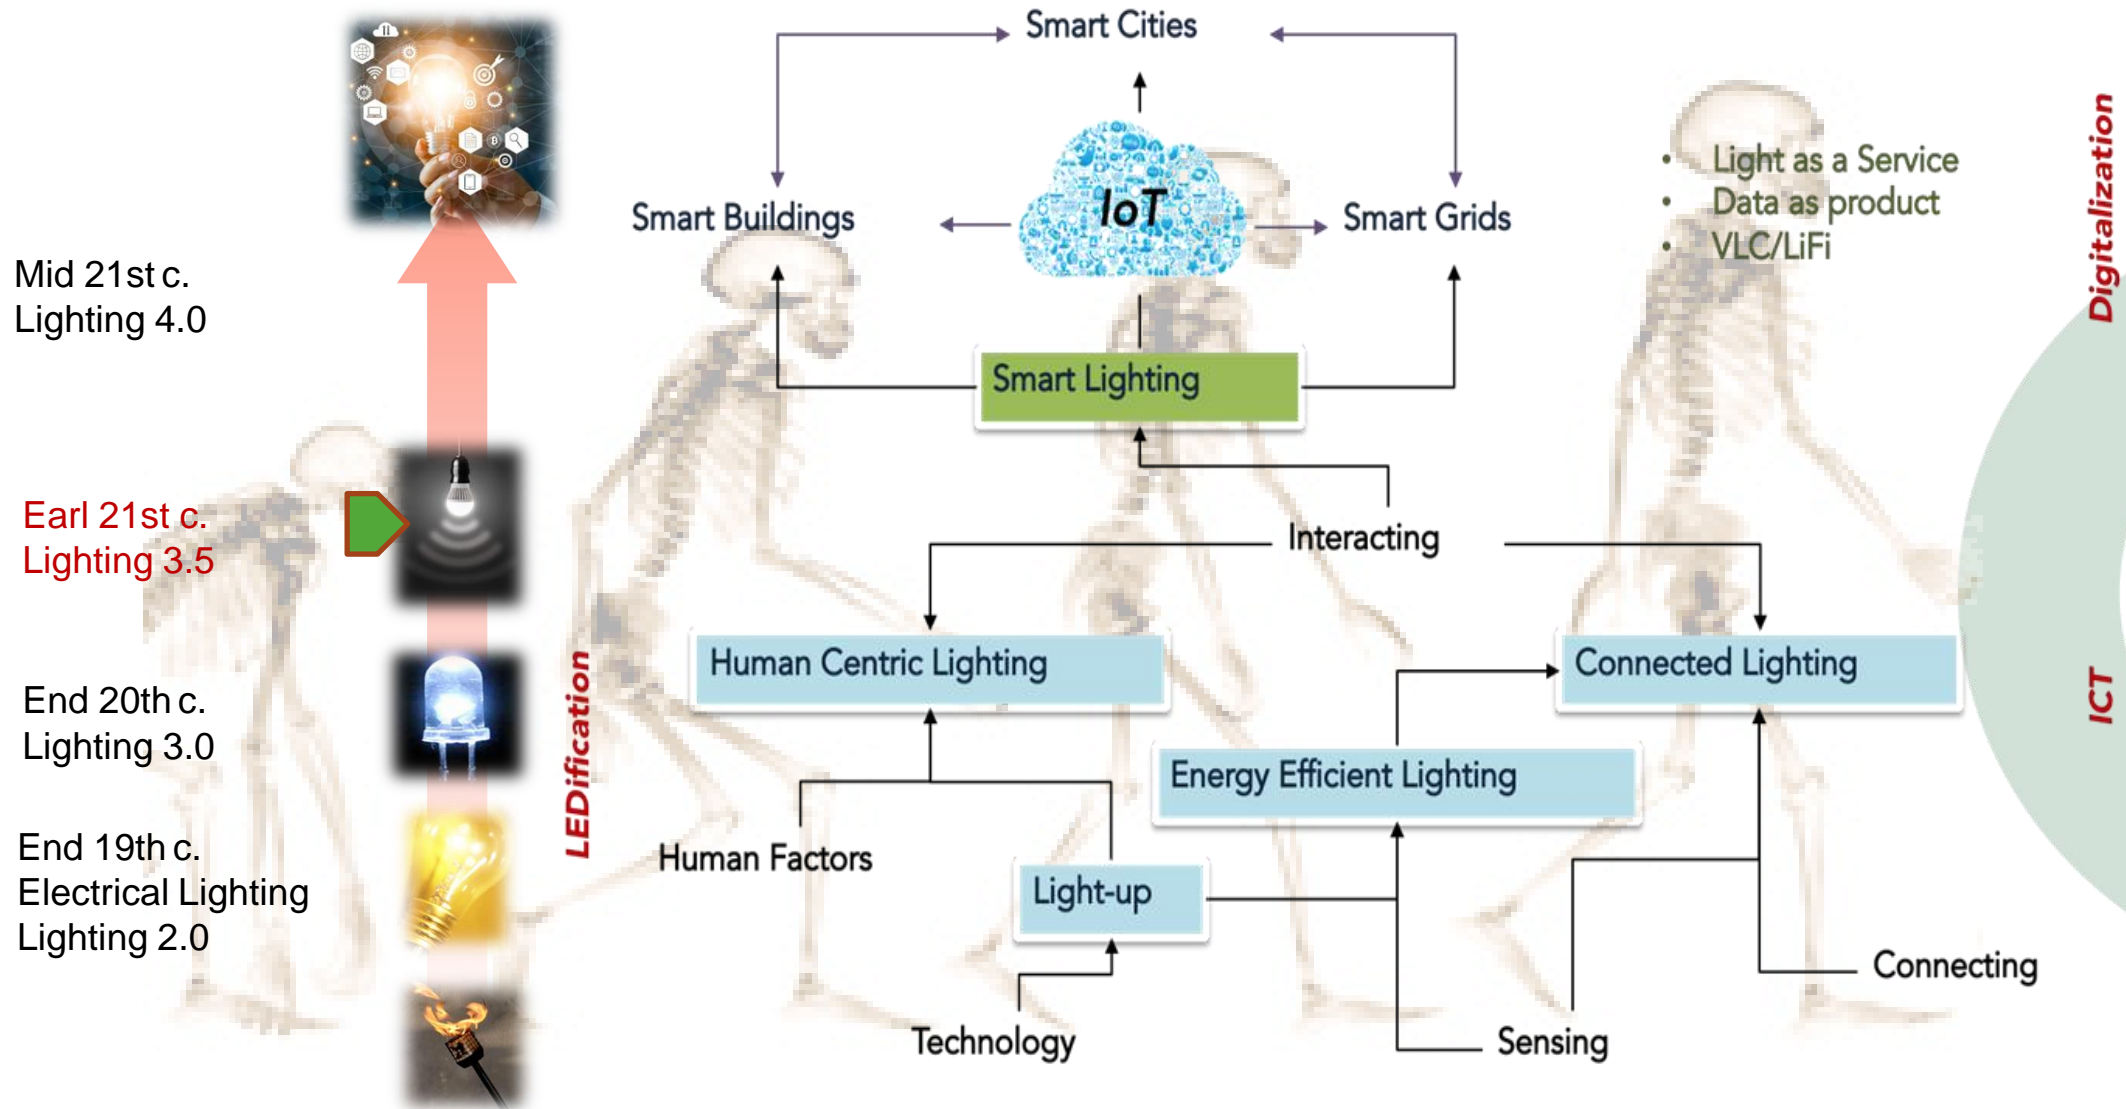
Smart Cities

IoT

Smart Buildings

Smart Grids

Light as a Service
Data as product
VLC/LiFi

Digitalization

Mid 21st c.
Lighting 4.0

Smart Lighting

Earl 21st c.
Lighting 3.5

Interacting

Human Centric Lighting

Connected Lighting

End 20th c.
Lighting 3.0

LEDification

Energy Efficient Lighting

ICT

End 19th c.
Electrical Lighting
Lighting 2.0

Human Factors

Light-up

Connecting

Technology

Sensing